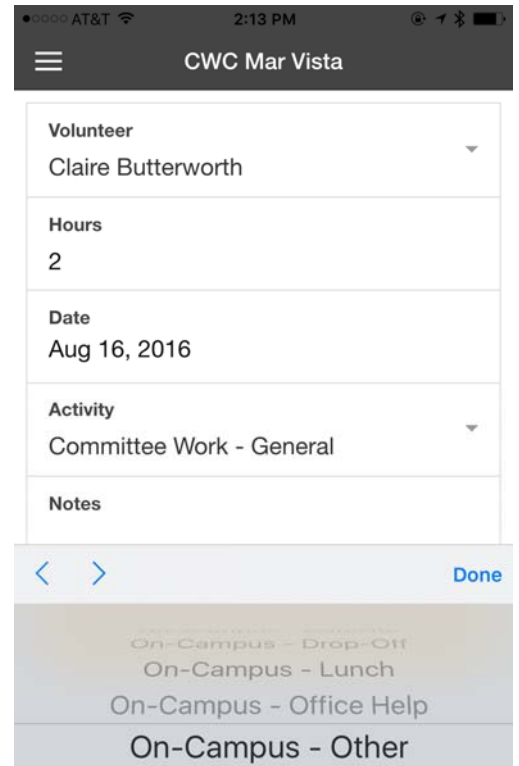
AT&T 2:13 PM

CWC Mar Vista

Volunteer
Claire Butterworth

Hours
2

Date
Aug 16, 2016

Activity
Committee Work - General

Notes

< > Done

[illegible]
On-Campus - Drop-Off
On-Campus - Lunch
On-Campus - Office Help
On-Campus - Other